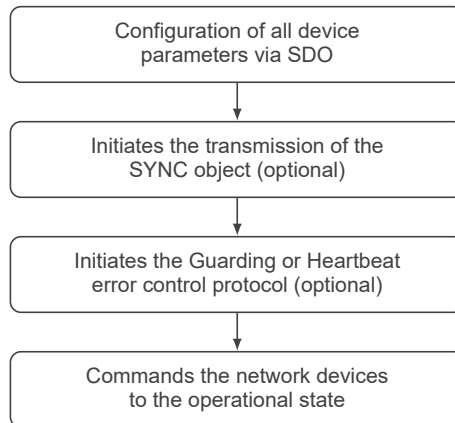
Configuration of all device parameters via SDO

Initiates the transmission of the SYNC object (optional)

Initiates the Guarding or Heartbeat error control protocol (optional)

Commands the network devices to the operational state